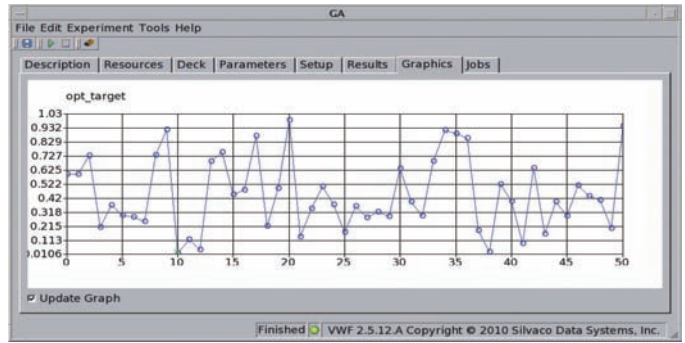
GA

File Edit Experiment Tools Help

Description | Resources | Deck | Parameters | Setup | Results | Graphics | Jobs

opt_target

1.03
0.932
0.829
0.727
0.625
0.522
0.42
0.318
0.215
0.113
0.0106

0
5
10
15
20
25
30
35
40
45
50

Update Graph

Finished | VWF 2.5.12.A Copyright © 2010 Silvaco Data Systems, Inc.